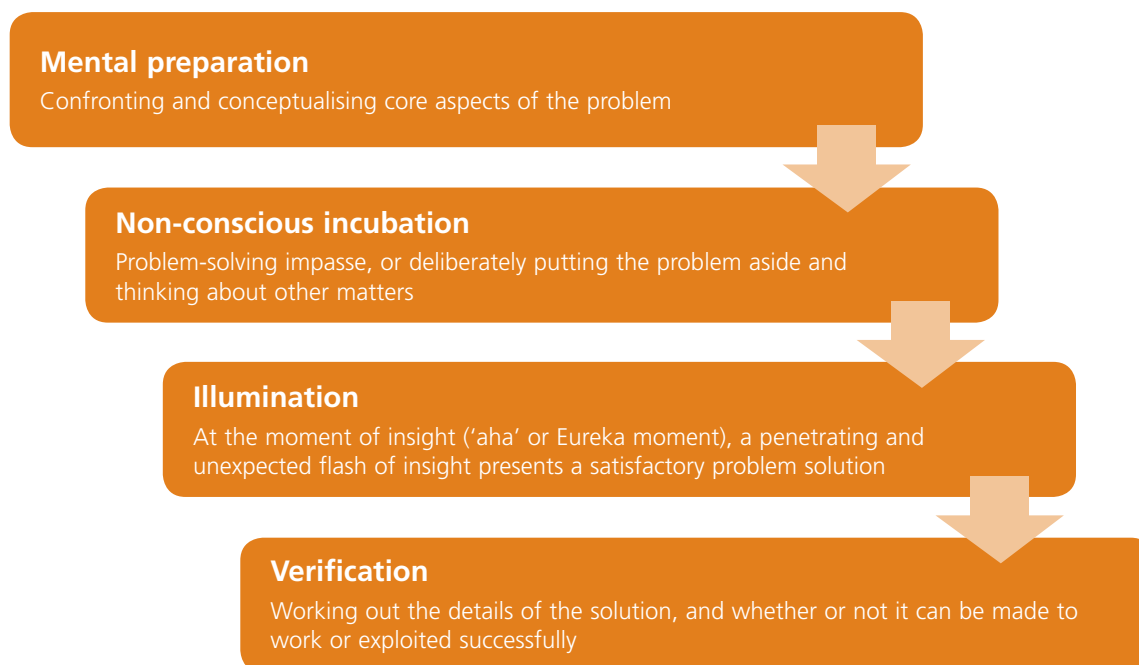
Mental preparation
Confronting and conceptualising core aspects of the problem

Non-conscious incubation
Problem-solving impasse, or deliberately putting the problem aside and thinking about other matters

Illumination
At the moment of insight ('aha' or Eureka moment), a penetrating and unexpected flash of insight presents a satisfactory problem solution

Verification
Working out the details of the solution, and whether or not it can be made to work or exploited successfully